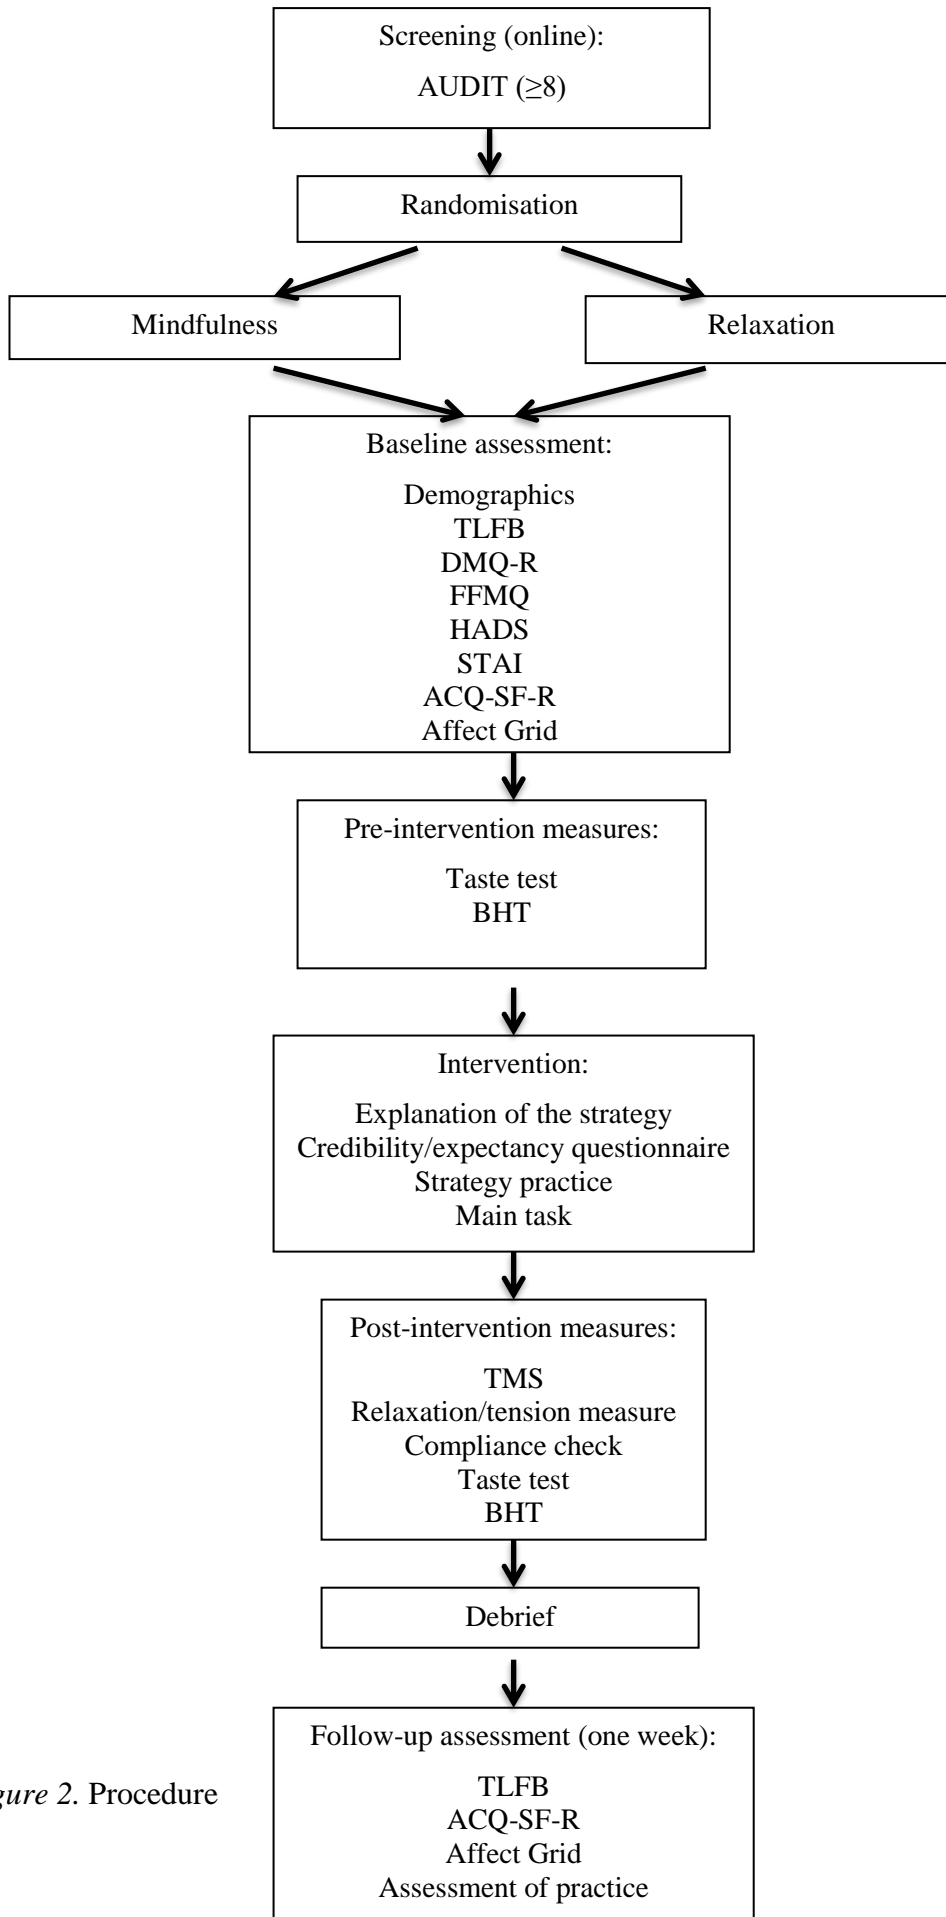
Screening (online):

AUDIT ($\geq$8)

Randomisation

Mindfulness

Relaxation

Baseline assessment:

Demographics
TLFB
DMQ-R
FFMQ
HADS
STAI
ACQ-SF-R
Affect Grid

Pre-intervention measures:

Taste test
BHT

Intervention:

Explanation of the strategy
Credibility/expectancy questionnaire
Strategy practice
Main task

Post-intervention measures:

TMS
Relaxation/tension measure
Compliance check
Taste test
BHT

Debrief

Follow-up assessment (one week):

TLFB
ACQ-SF-R
Affect Grid
Assessment of practice

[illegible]gure 2. Procedure